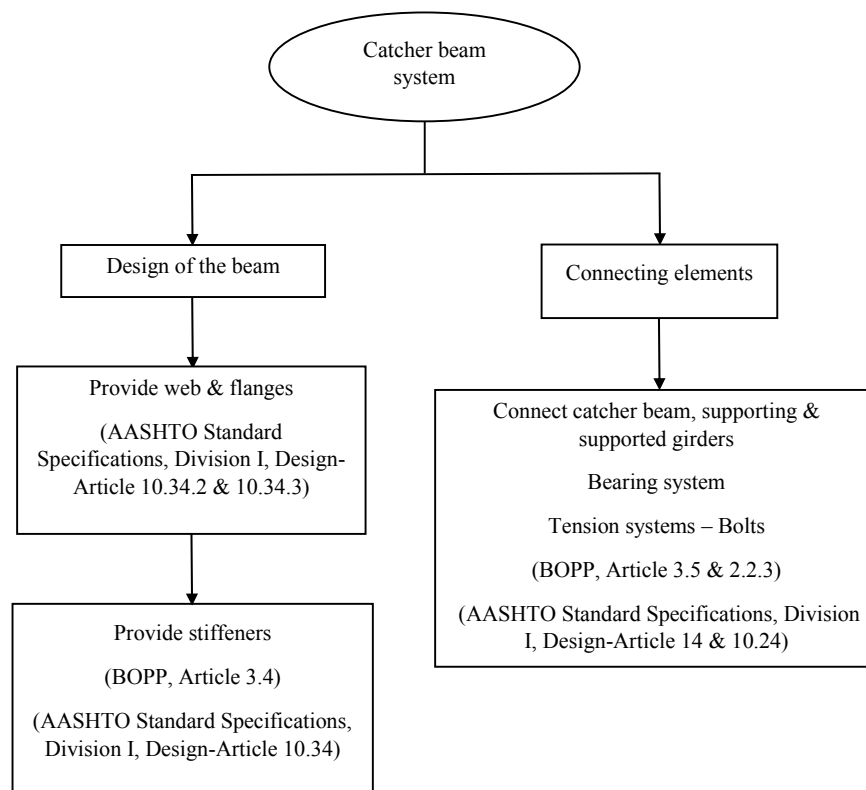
Catcher beam system

Design of the beam

Connecting elements

Provide web & flanges

(AASHTO Standard Specifications, Division I, Design-Article 10.34.2 & 10.34.3)

Connect catcher beam, supporting & supported girders

Bearing system

Tension systems – Bolts

(BOPP, Article 3.5 & 2.2.3)

(AASHTO Standard Specifications, Division I, Design-Article 14 & 10.24)

Provide stiffeners

(BOPP, Article 3.4)

(AASHTO Standard Specifications, Division I, Design-Article 10.34)